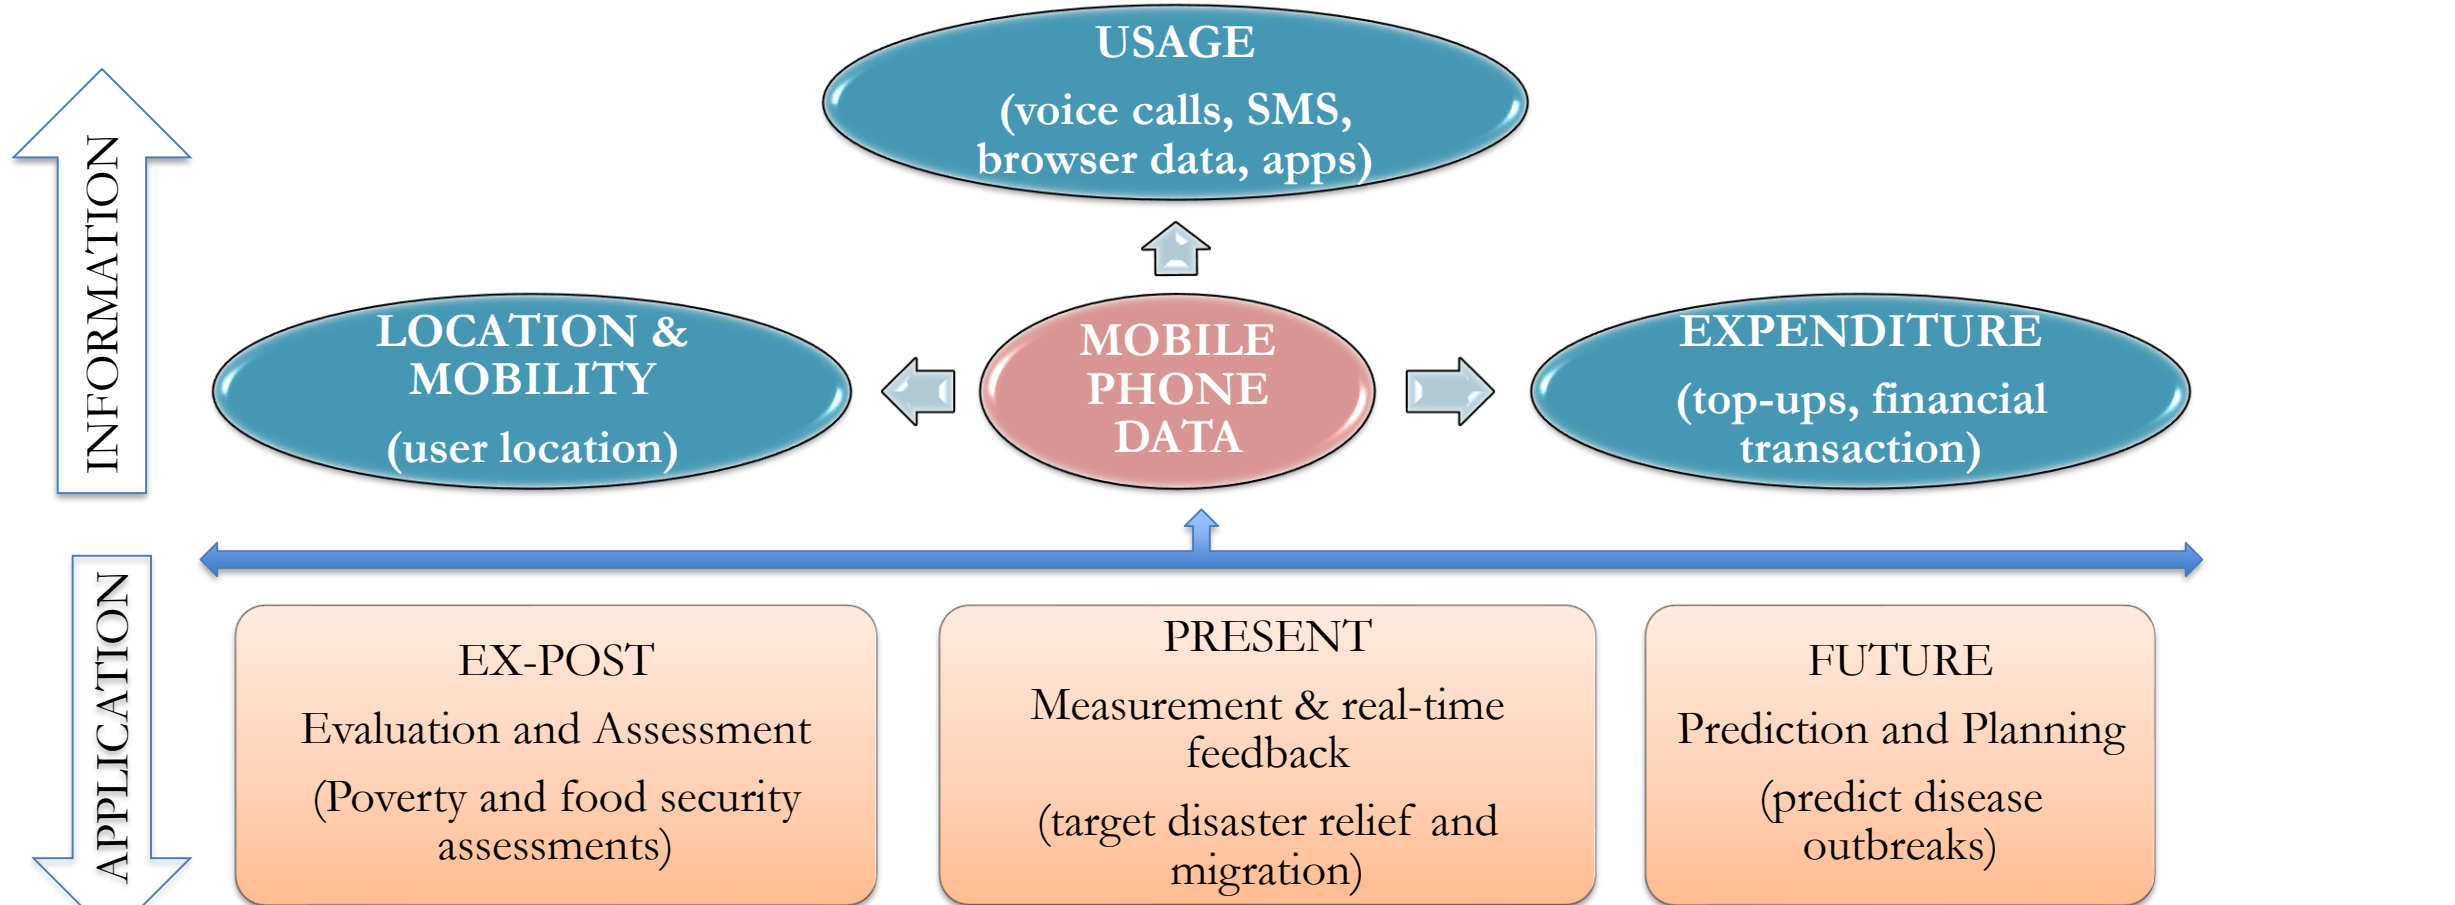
INFORMATION

USAGE
(voice calls, SMS, browser data, apps)

LOCATION & MOBILITY
(user location)

MOBILE PHONE DATA

EXPENDITURE
(top-ups, financial transaction)

APPLICATION

EX-POST
Evaluation and Assessment
(Poverty and food security assessments)

PRESENT
Measurement & real-time feedback
(target disaster relief and migration)

FUTURE
Prediction and Planning
(predict disease outbreaks)